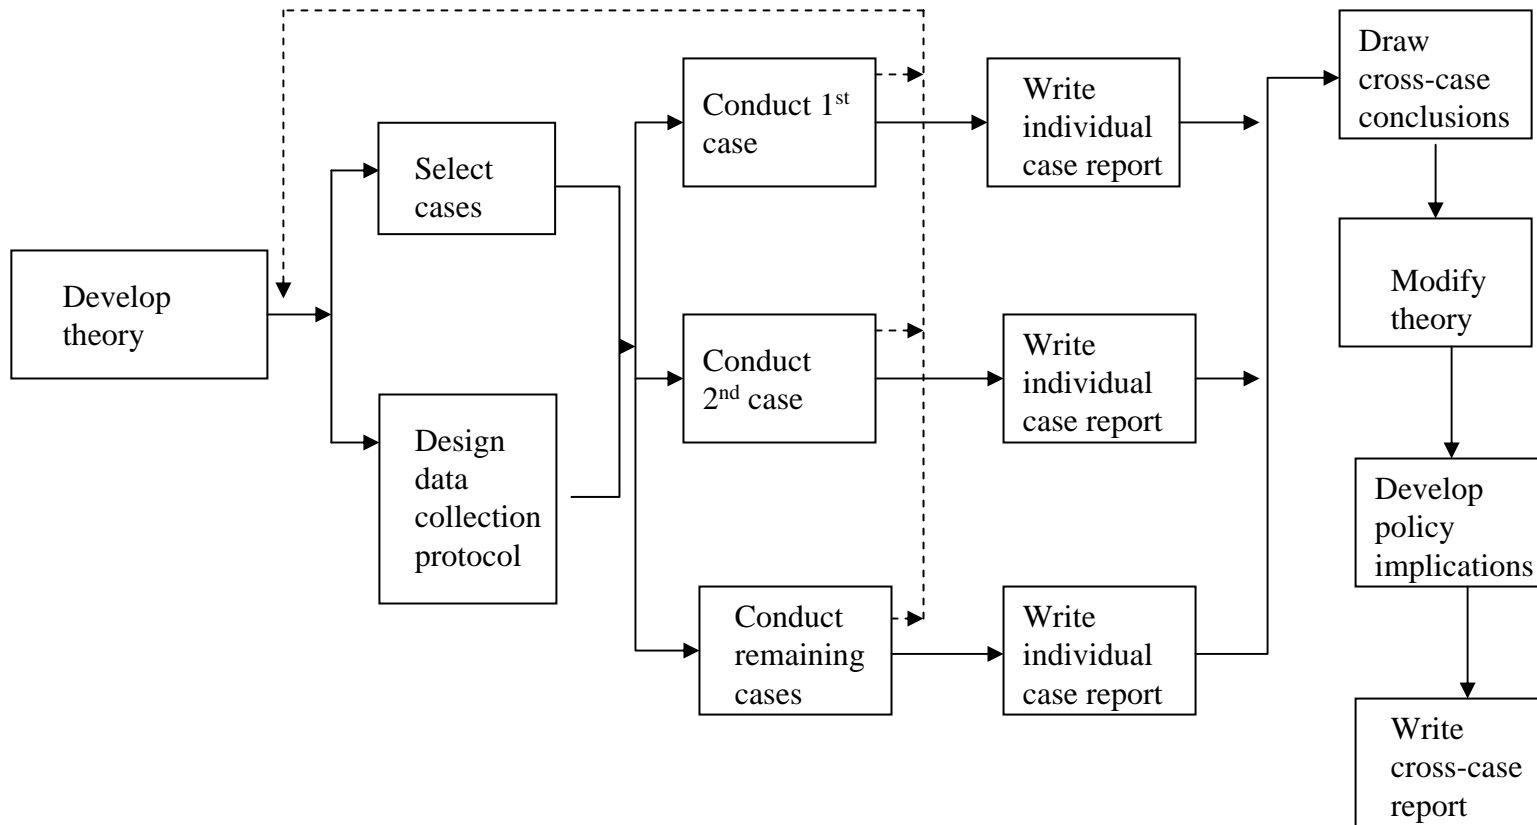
Develop theory

Select cases

Design data collection protocol

Conduct $1^{st}$ case

Conduct $2^{nd}$ case

Conduct remaining cases

Write individual case report

Write individual case report

Write individual case report

Draw cross-case conclusions

Modify theory

Develop policy implications

Write cross-case report